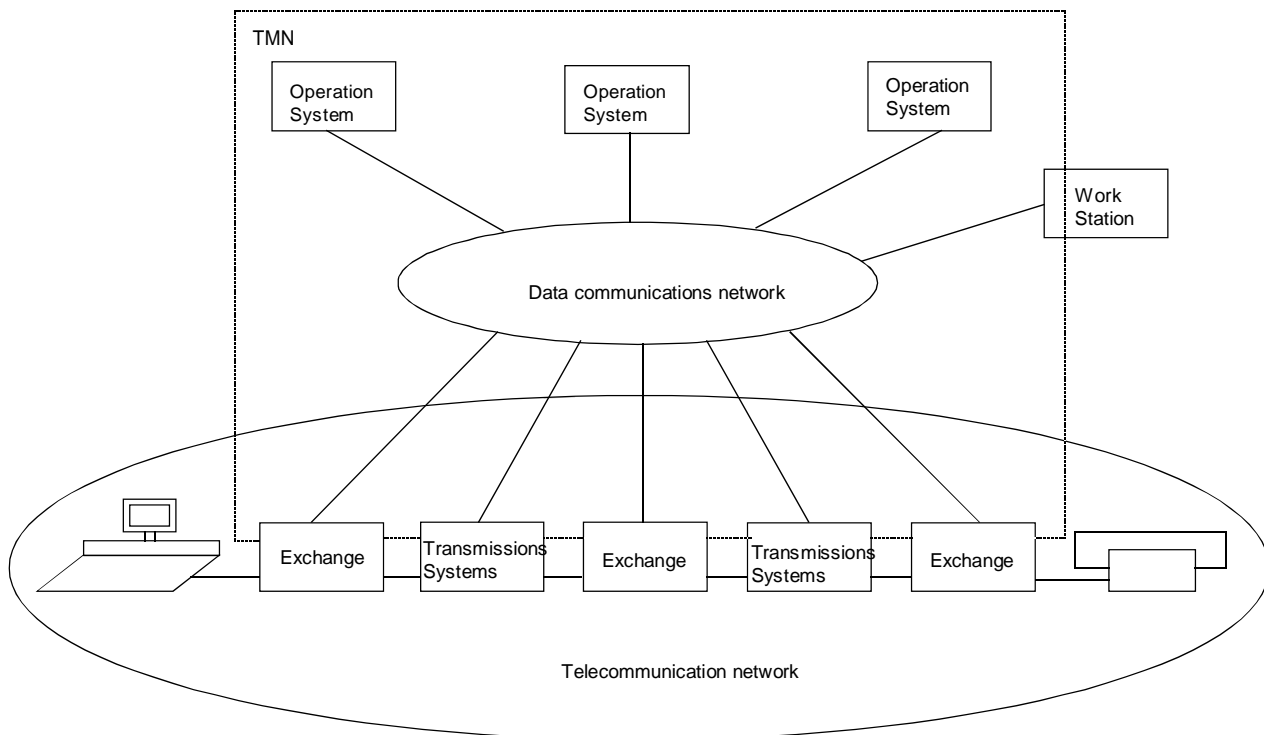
TMN

Operation System

Operation System

Operation System

Work Station

Data communications network

Exchange

Transmissions Systems

Exchange

Transmissions Systems

Exchange

Telecommunication network